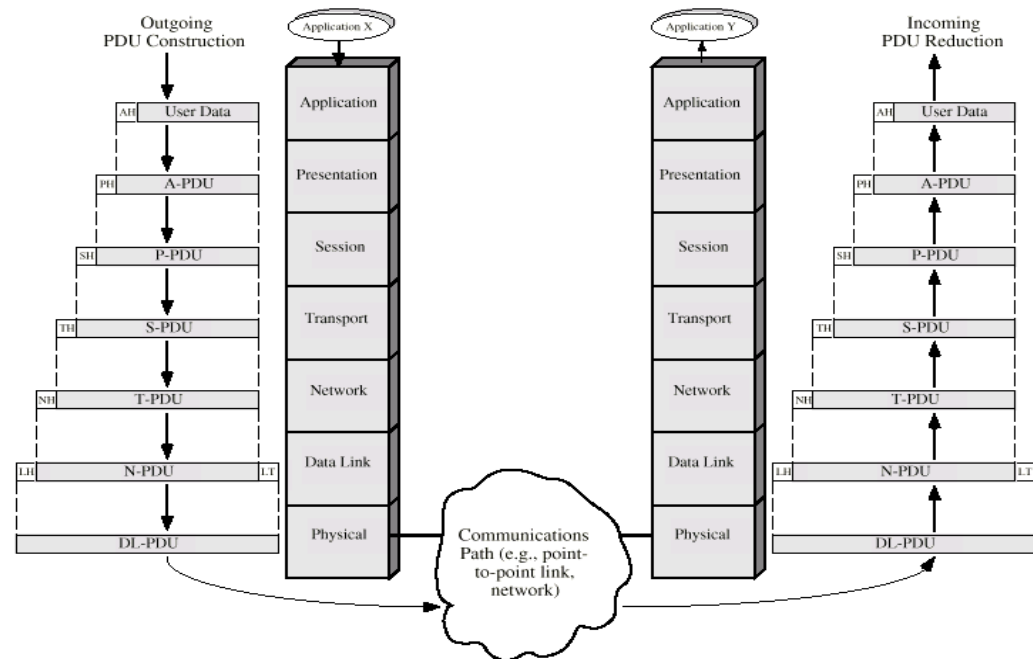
Outgoing
PDU Construction

AH User Data
PH A-PDU
SH P-PDU
TH S-PDU
NH T-PDU
LH N-PDU LT
DL-PDU

Application X

Application
Presentation
Session
Transport
Network
Data Link
Physical

Communications Path (e.g., point-to-point link, network)

Application Y

Application
Presentation
Session
Transport
Network
Data Link
Physical

Incoming
PDU Reduction

AH User Data
PH A-PDU
SH P-PDU
TH S-PDU
NH T-PDU
LH N-PDU LT
DL-PDU